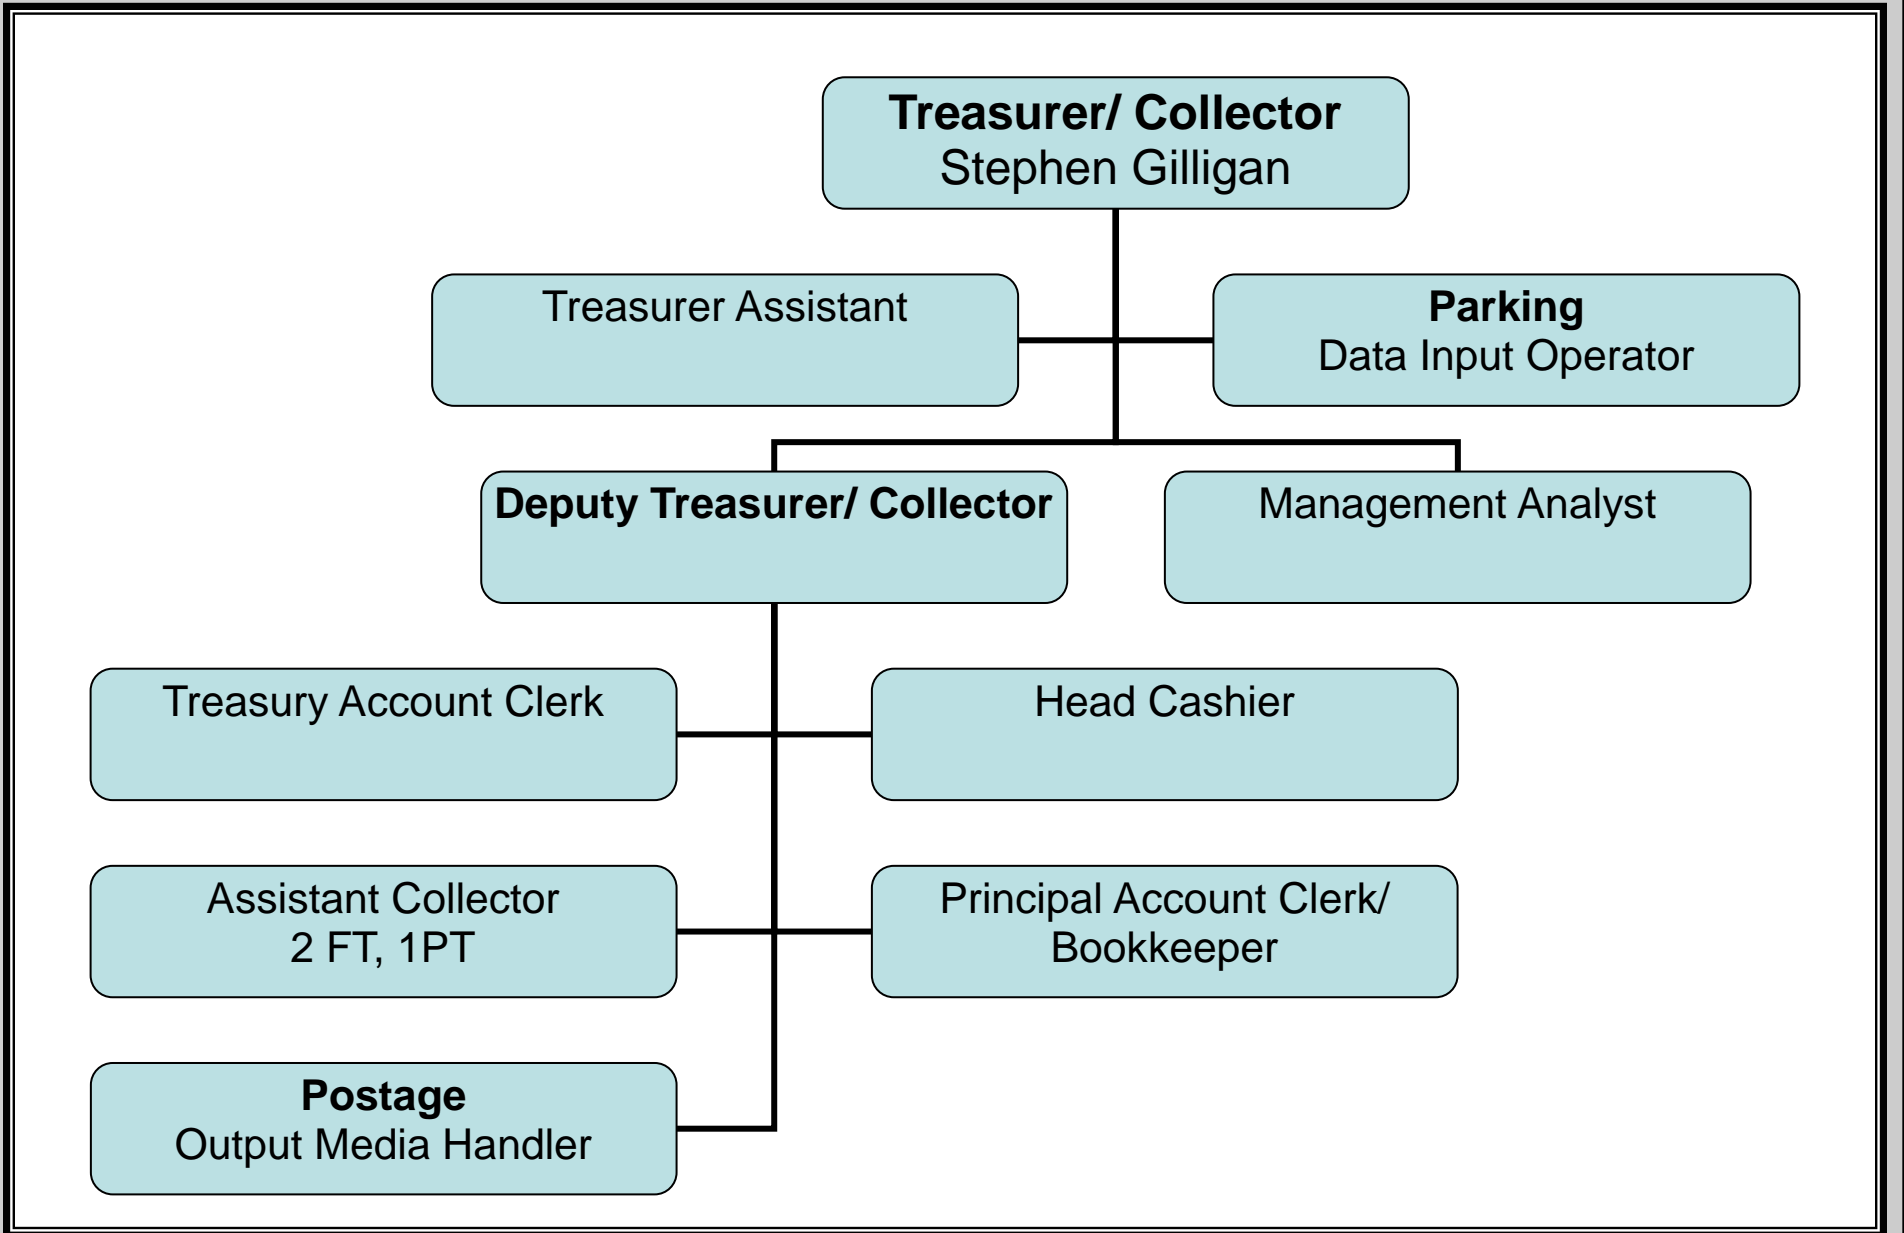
**Treasurer/ Collector**
Stephen Gilligan

Treasurer Assistant

**Parking**
Data Input Operator

**Deputy Treasurer/ Collector**

Management Analyst

Treasury Account Clerk

Head Cashier

Assistant Collector
2 FT, 1PT

Principal Account Clerk/
Bookkeeper

**Postage**
Output Media Handler